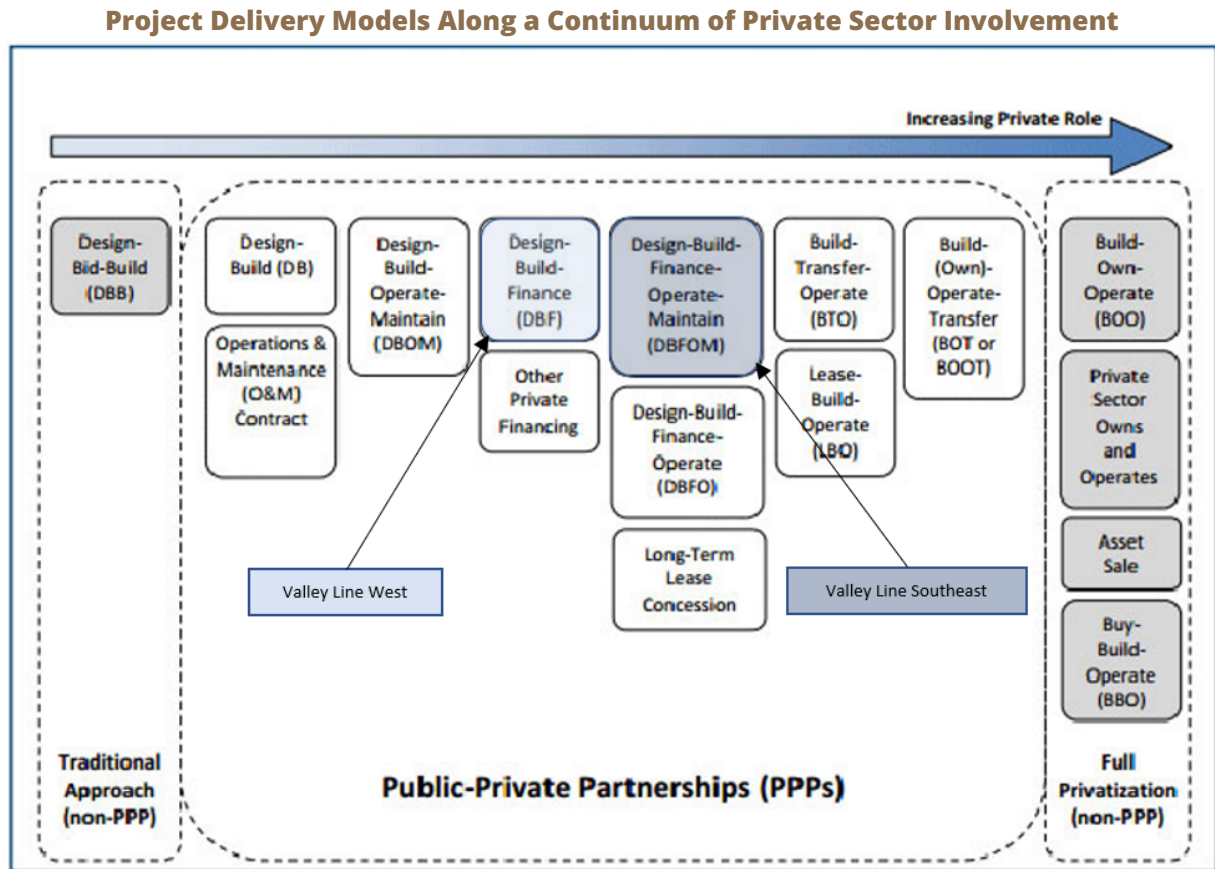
Project Delivery Models Along a Continuum of Private Sector Involvement

Increasing Private Role

Design-Bid-Build (DBB)

Traditional Approach (non-PPP)

Design-Build (DB)

Operations & Maintenance (O&M) Contract

Design-Build-Operate-Maintain (DBOM)

Design-Build-Finance (DBF)

Other Private Financing

Design-Build-Finance-Operate-Maintain (DBFOM)

Design-Build-Finance-Operate (DBFO)

Long-Term Lease Concession

Build-Transfer-Operate (BTO)

Lease-Build-Operate (LBO)

Build-(Own)-Operate-Transfer (BOT or BOOT)

Valley Line West

Valley Line Southeast

Public-Private Partnerships (PPPs)

Build-Own-Operate (BOO)

Private Sector Owns and Operates

Asset Sale

Buy-Build-Operate (BBO)

Full Privatization (non-PPP)